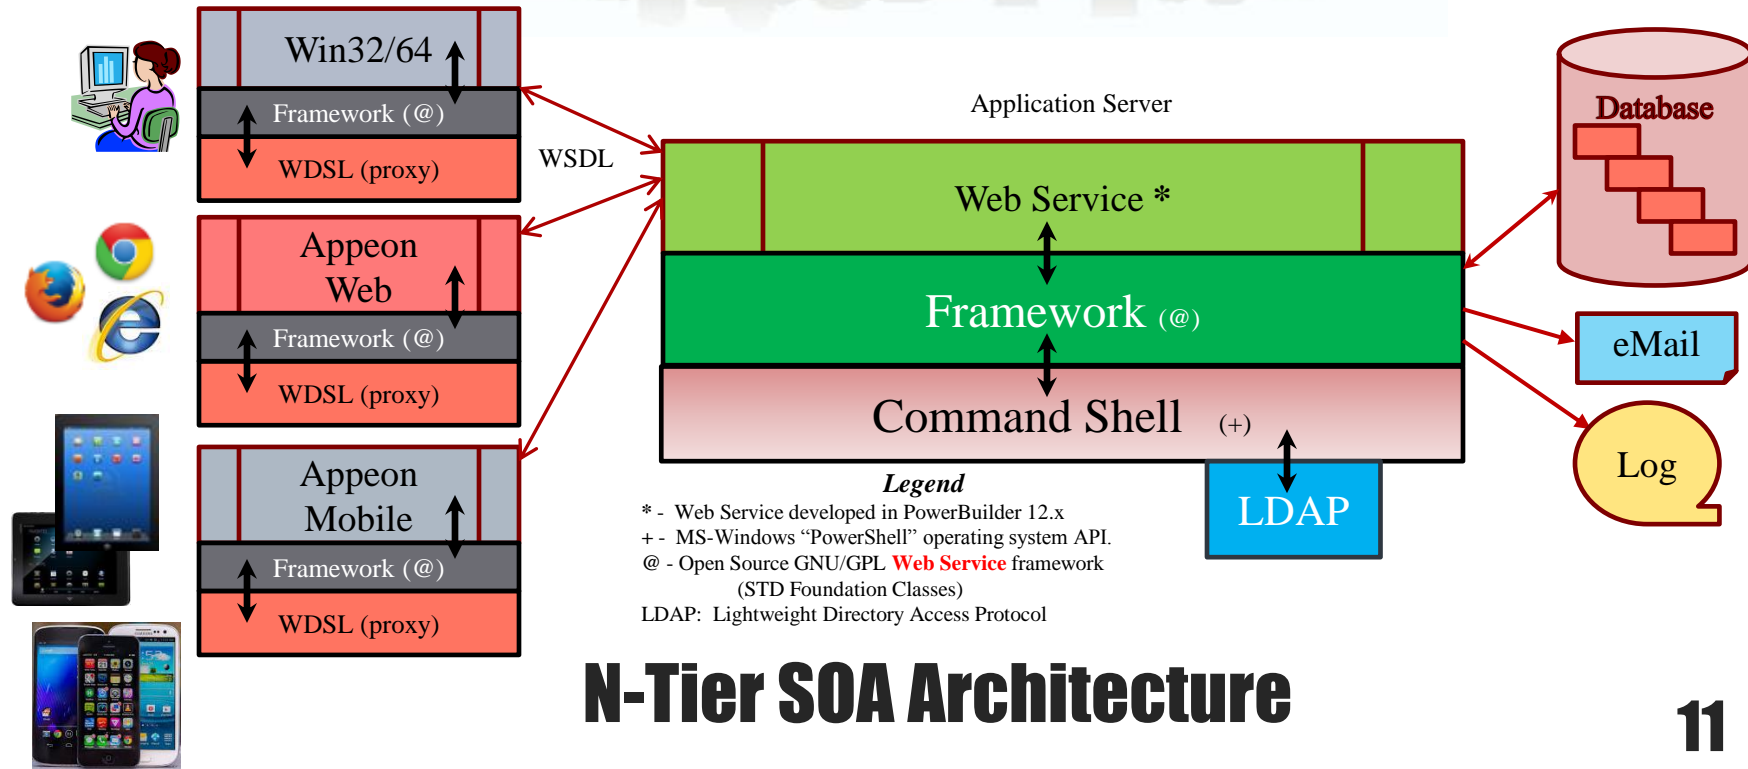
Win32/64
Framework (@)
WDSL (proxy)

Appeon Web
Framework (@)
WDSL (proxy)

Appeon Mobile
Framework (@)
WDSL (proxy)

WSDL

Application Server

Web Service *
Framework (@)
Command Shell (+)

LDAP

Database

eMail

Log

*Legend*
* - Web Service developed in PowerBuilder 12.x
+ - MS-Windows "PowerShell" operating system API.
@ - Open Source GNU/GPL Web Service framework (STD Foundation Classes)
LDAP: Lightweight Directory Access Protocol

N-Tier SOA Architecture

11